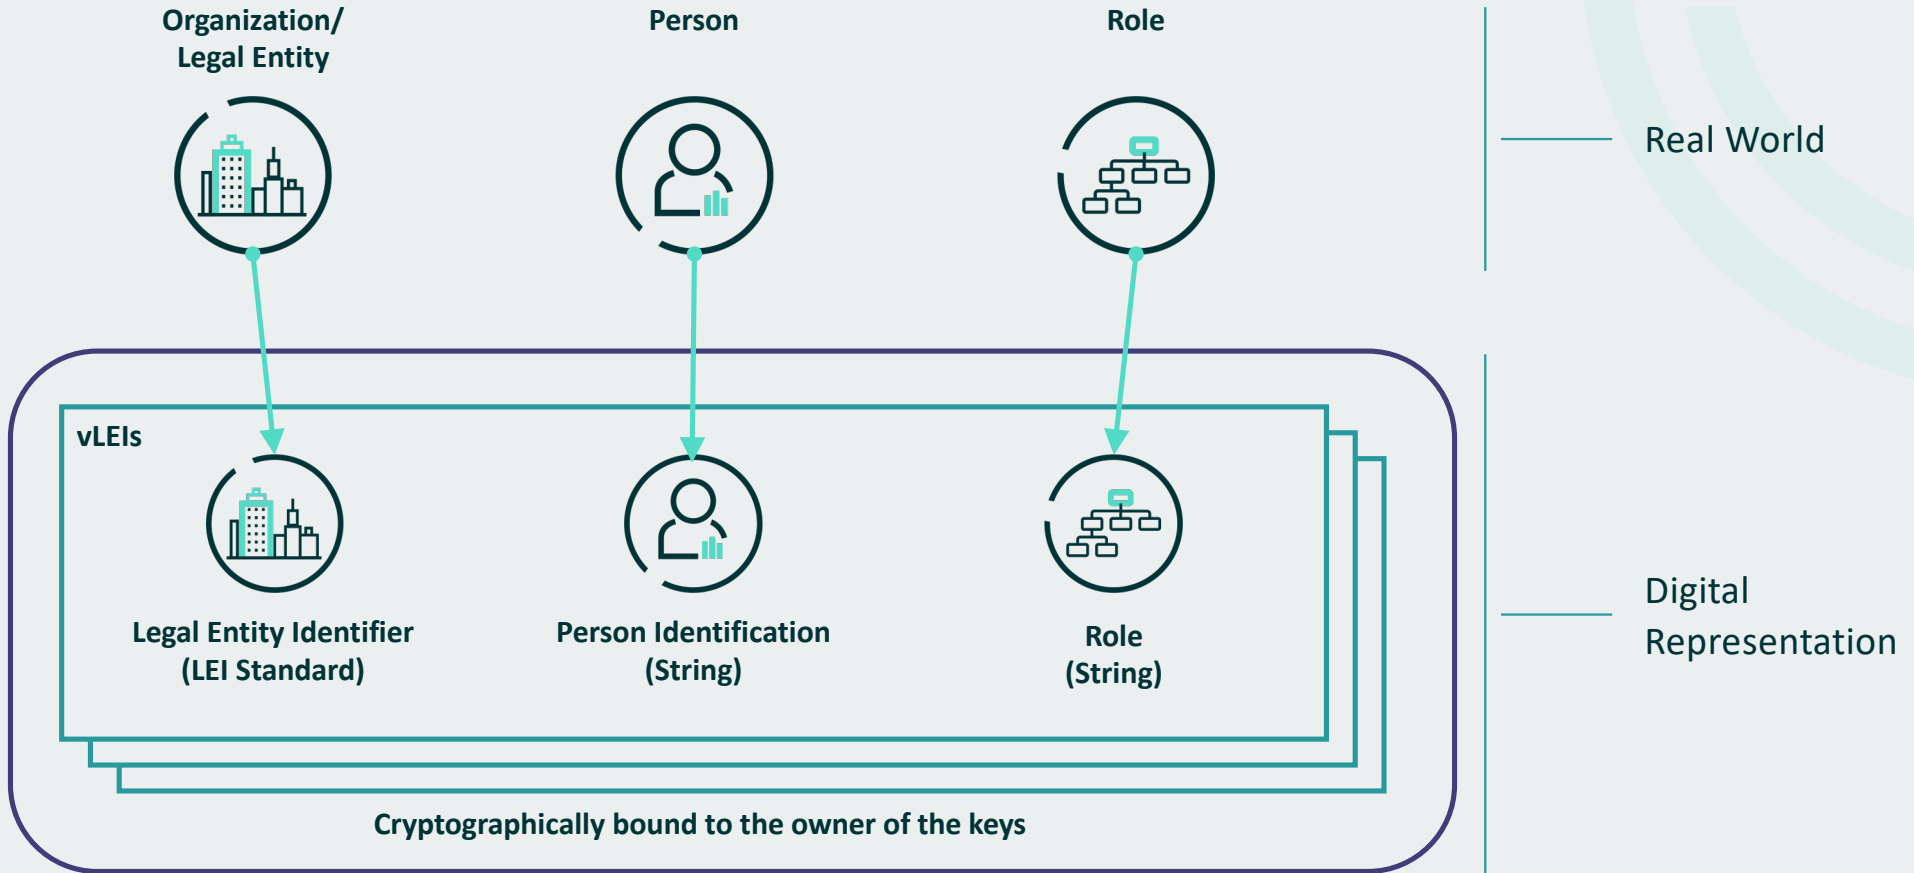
Organization/
Legal Entity

Person

Role

Real World

vLEIs

Legal Entity Identifier
(LEI Standard)

Person Identification
(String)

Role
(String)

Digital
Representation

Cryptographically bound to the owner of the keys